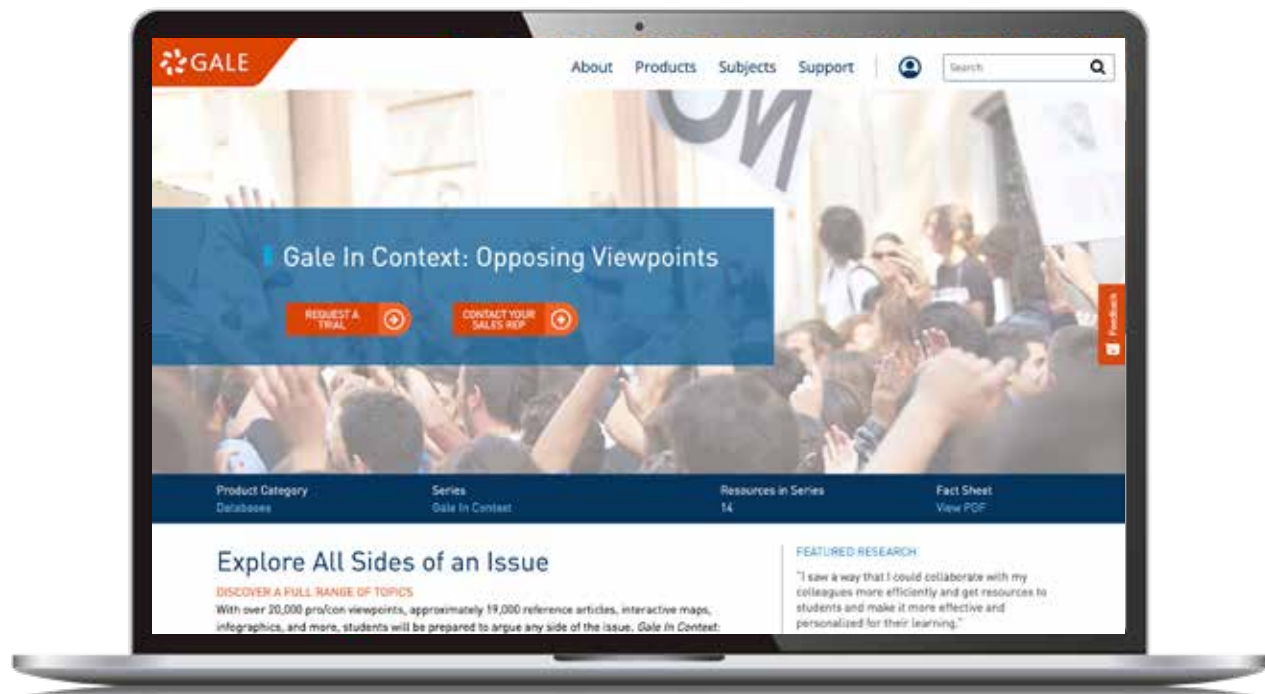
GALE

About Products Subjects Support

Search

Gale In Context: Opposing Viewpoints

REQUEST A TRIAL

CONTACT YOUR SALES REP

Feedback

| Product Category | Series | Resources in Series | Fact Sheet |
|---|---|---|---|
| Databases | Gale In Context | 14 | View PDF |

Explore All Sides of an Issue

DISCOVER A FULL RANGE OF TOPICS

With over 20,000 pro/con viewpoints, approximately 19,000 reference articles, interactive maps, infographics, and more, students will be prepared to argue any side of the issue. *Gale In Context:*

FEATURED RESEARCH

"I saw a way that I could collaborate with my colleagues more efficiently and get resources to students and make it more effective and personalized for their learning."